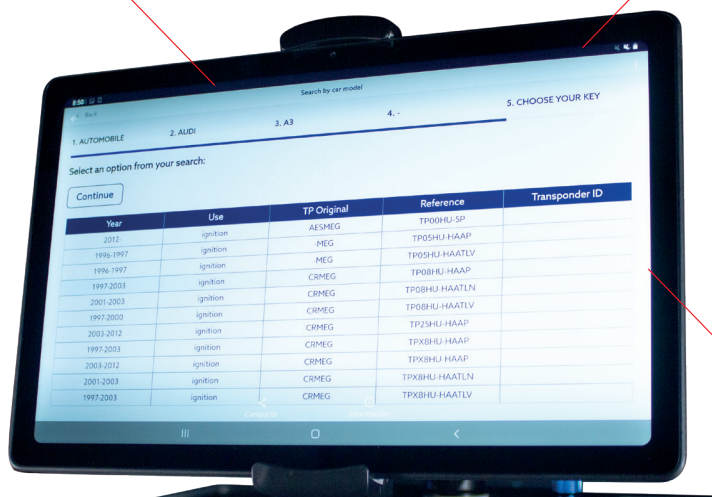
8:50

Search by car model

Back

1. AUTOMOBILE

2. AUDI

3. A3

4. -

5. CHOOSE YOUR KEY

Select an option from your search:

Continue

| Year | Use | TP Original | Reference | Transponder ID |
|---|---|---|---|---|
| 2012- | ignition | AESMEG | TP00HU-5P | |
| 1996-1997 | ignition | MEG | TP05HU-HAAP | |
| 1996-1997 | ignition | MEG | TP05HU-HAATLV | |
| 1997-2003 | ignition | CRMEG | TP08HU-HAAP | |
| 2001-2003 | ignition | CRMEG | TP08HU-HAATLN | |
| 1997-2000 | ignition | CRMEG | TP08HU-HAATLV | |
| 2003-2012 | ignition | CRMEG | TP25HU-HAAP | |
| 1997-2003 | ignition | CRMEG | TPX8HU-HAAP | |
| 2003-2012 | ignition | CRMEG | TPX8HU-HAAP | |
| 2001-2003 | ignition | CRMEG | TPX8HU-HAATLN | |
| 1997-2003 | ignition | CRMEG | TPX8HU-HAATLV | |

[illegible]

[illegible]

III

O

<